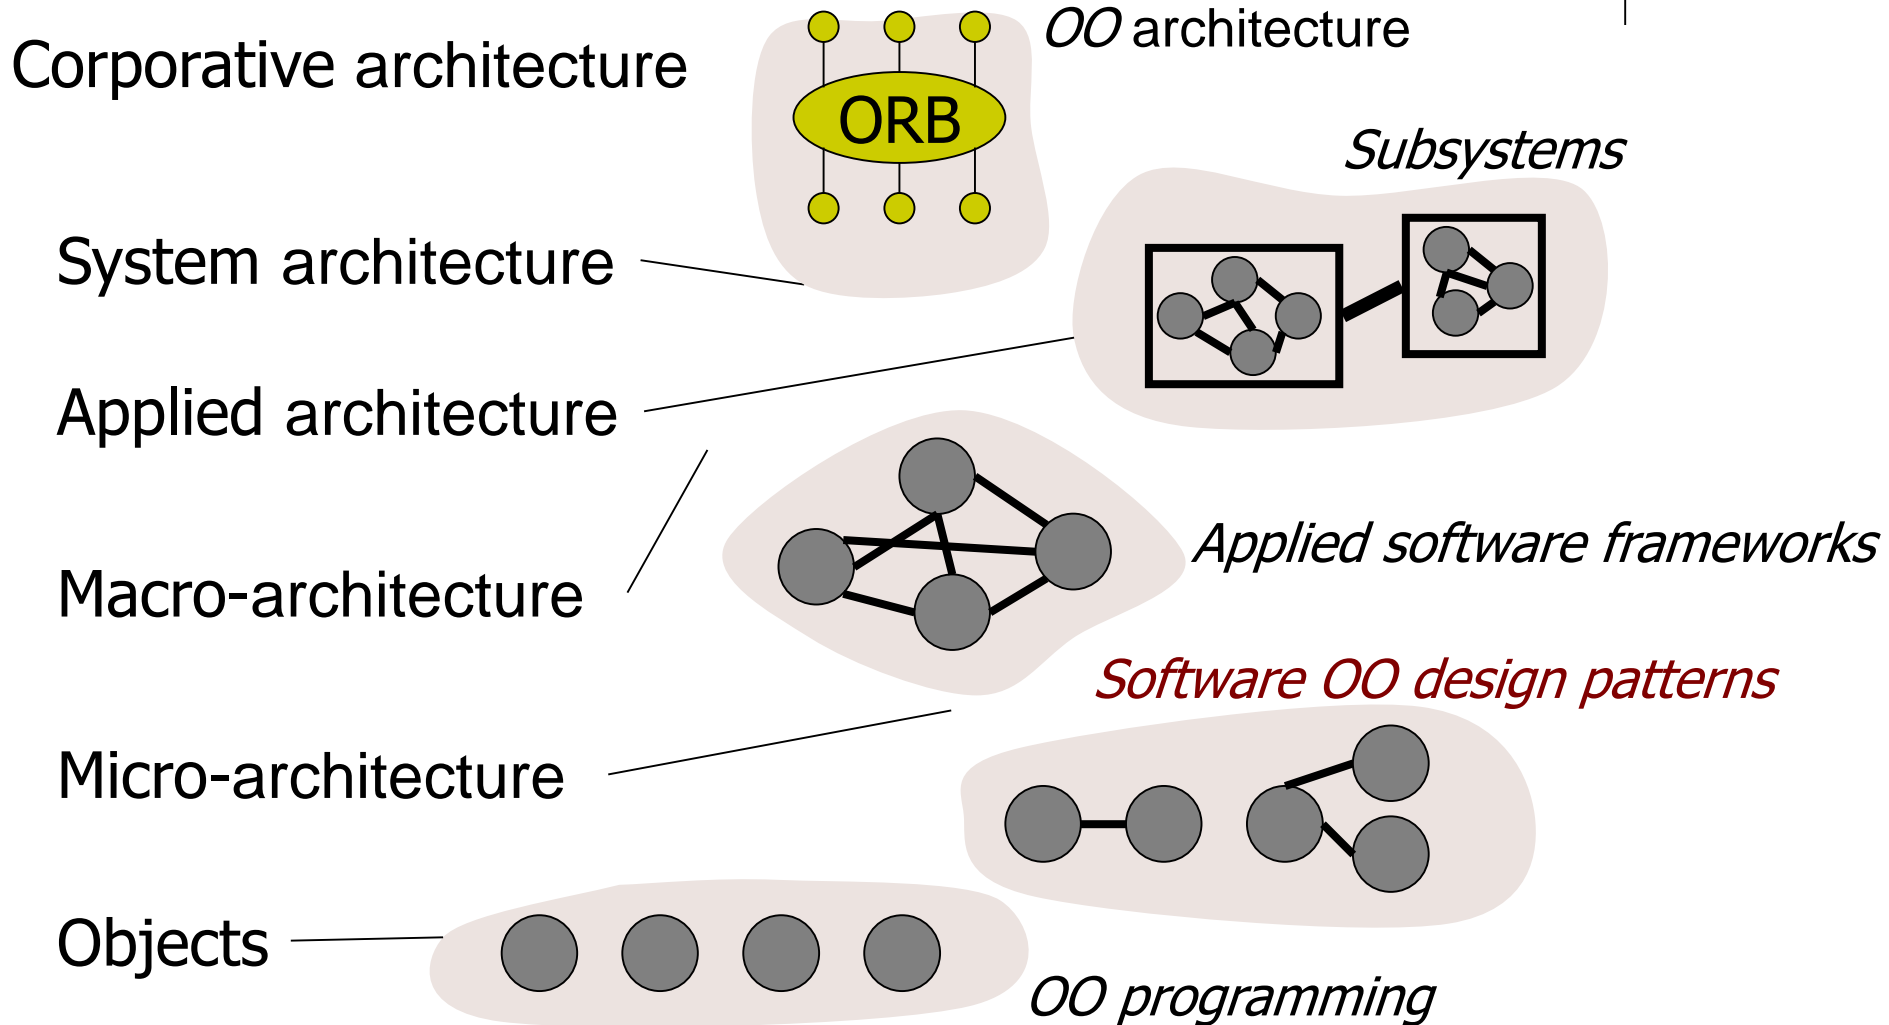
Corporative architecture

ORB

OO architecture

System architecture

Subsystems

Applied architecture

Macro-architecture

Applied software frameworks

Software OO design patterns

Micro-architecture

Objects

OO programming